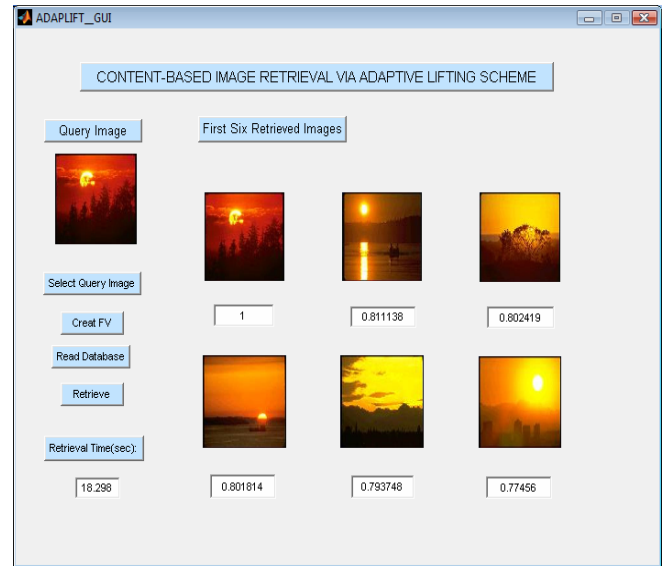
ADAPLIFT_GUI

CONTENT-BASED IMAGE RETRIEVAL VIA ADAPTIVE LIFTING SCHEME

Query Image

First Six Retrieved Images

Select Query Image

Creat FV

Read Database

Retrieve

Retrieval Time(sec):

18.298

1

0.811138

0.802419

0.801814

0.793748

0.77456